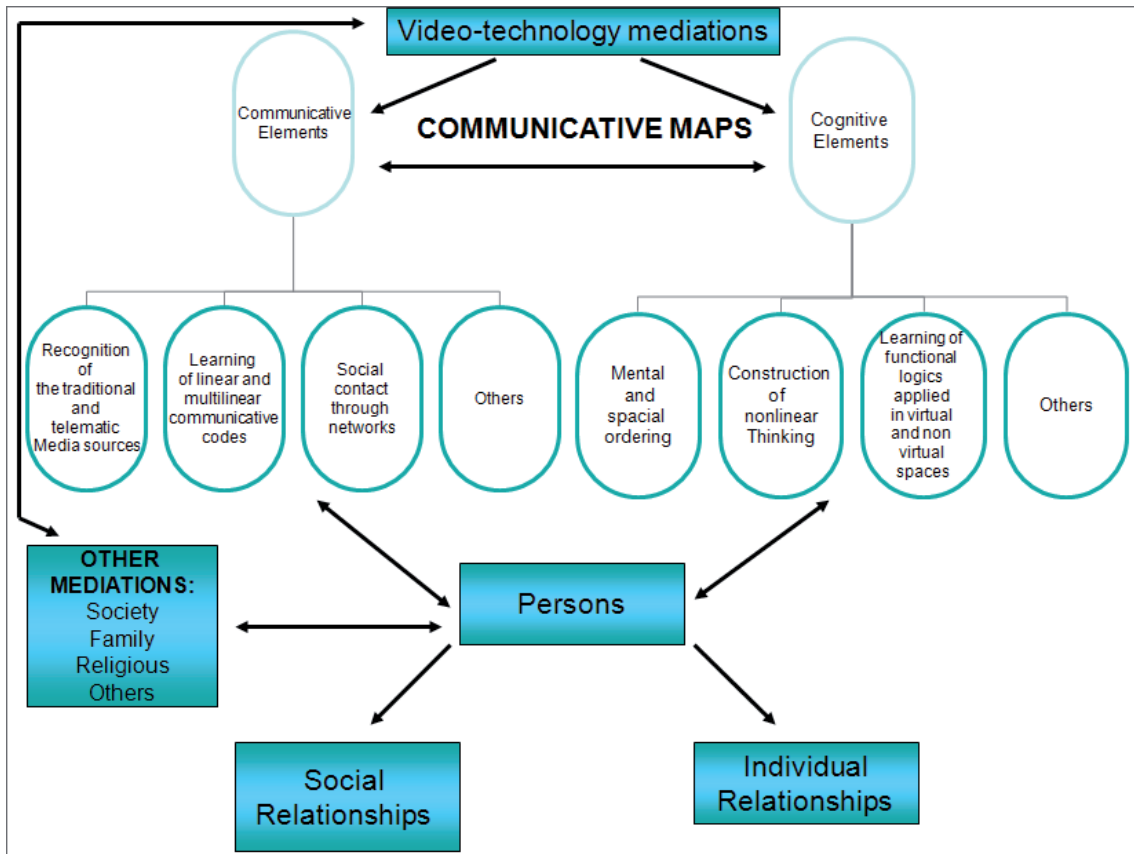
Video-technology mediations

Communicative Elements

COMMUNICATIVE MAPS

Cognitive Elements

Recognition of the traditional and telematic Media sources

Learning of linear and multilinear communicative codes

Social contact through networks

Others

Mental and spacial ordering

Construction of nonlinear Thinking

Learning of functional logics applied in virtual and non virtual spaces

Others

OTHER MEDIATIONS:
Society
Family
Religious
Others

Persons

Social Relationships

Individual Relationships